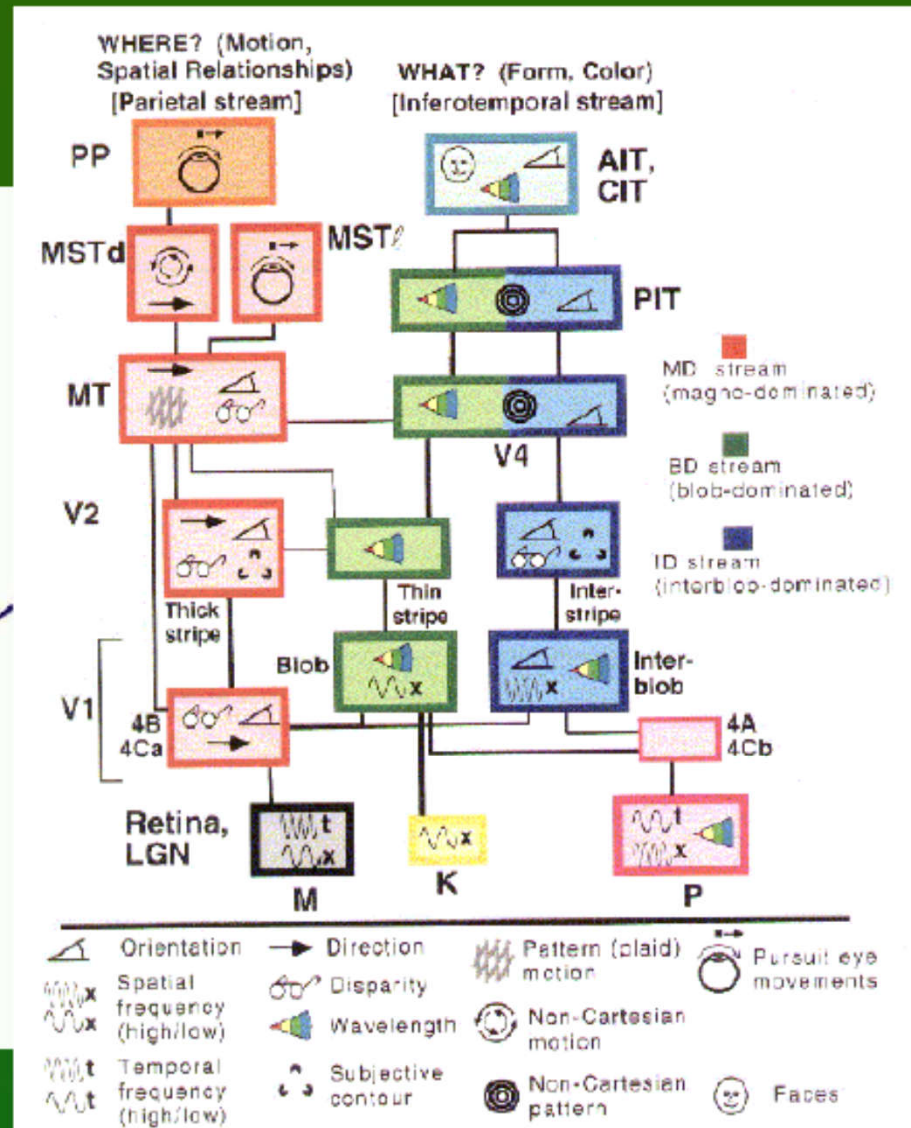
WHERE? (Motion, Spatial Relationships) [Parietal stream]

WHAT? (Form, Color) [Inferotemporal stream]

PP

AIT, CIT

MSTd

MSTℓ

PIT

MD stream (magno-dominated)

MT

V4

BD stream (blob-dominated)

V2

ID stream (interblob-dominated)

Thick stripe

Thin stripe

Inter-stripe

Blob

Inter-blob

V1

4B 4Ca

x

x

4A 4Cb

Retina, LGN

t

x

x

t

x

M

K

P

Orientation

Direction

Pattern (plaid) motion

Pursuit eye movements

x x Spatial frequency (high/low)

Disparity

Wavelength

Non-Cartesian motion

t t Temporal frequency (high/low)

Subjective contour

Non-Cartesian pattern

Faces